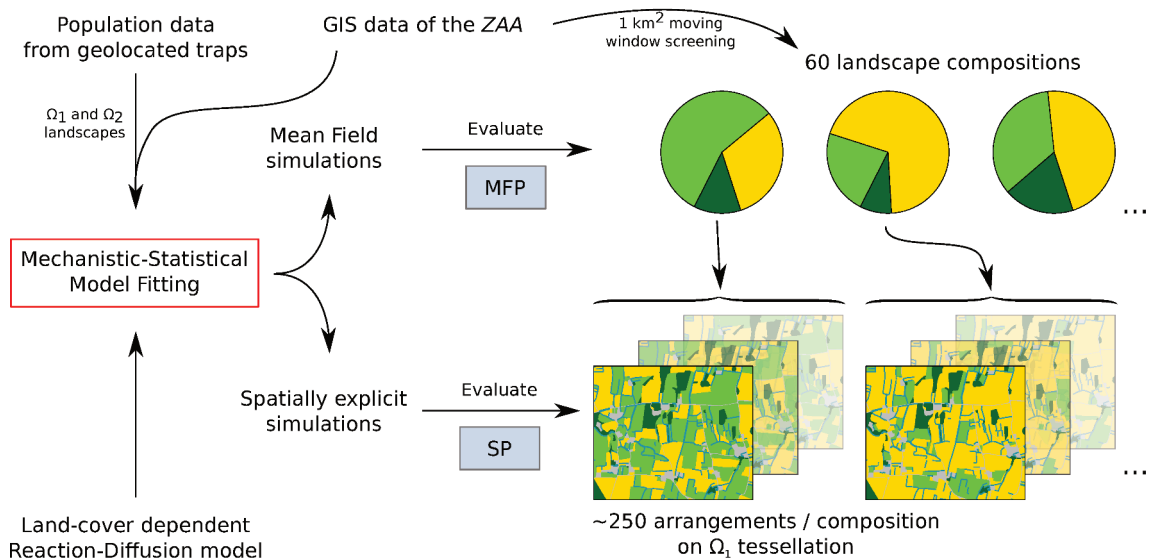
Population data from geolocated traps

GIS data of the *ZAA*

1 km$^2$ moving window screening

60 landscape compositions

$\Omega_1$ and $\Omega_2$ landscapes

Mean Field simulations

Evaluate

MFP

...

Mechanistic-Statistical Model Fitting

Spatially explicit simulations

Evaluate

SP

...

Land-cover dependent Reaction-Diffusion model

~250 arrangements / composition on $\Omega_1$ tessellation